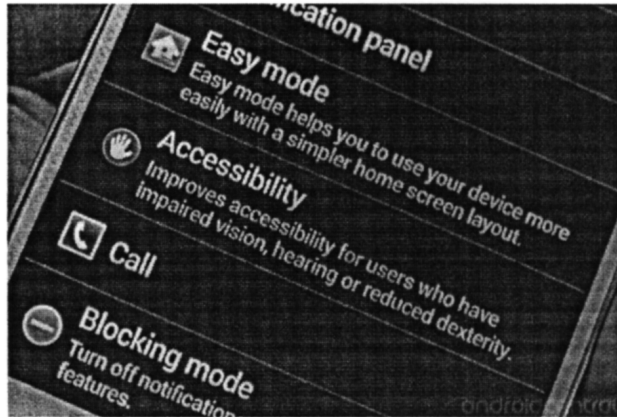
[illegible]ication panel

Easy mode
Easy mode helps you to use your device more easily with a simpler home screen layout.

Accessibility
Improves accessibility for users who have impaired vision, hearing or reduced dexterity.

Call

Blocking mode
Turn off notification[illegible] features.

androidcentra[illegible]